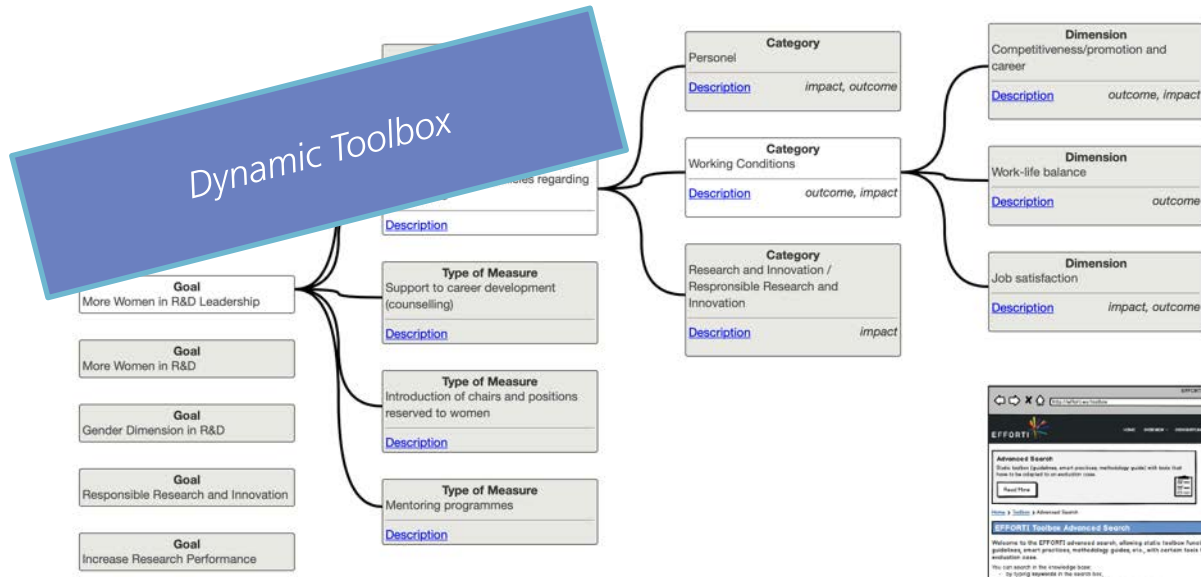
Dynamic Toolbox

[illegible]cies regarding

Description

Goal
More Women in R&D Leadership

Goal
More Women in R&D

Goal
Gender Dimension in R&D

Goal
Responsible Research and Innovation

Goal
Increase Research Performance

Type of Measure
Support to career development (counselling)
Description

Type of Measure
Introduction of chairs and positions reserved to women
Description

Type of Measure
Mentoring programmes
Description

Category
Personel
Description impact, outcome

Category
Working Conditions
Description outcome, impact

Category
Research and Innovation / Responsible Research and Innovation
Description impact

Dimension
Competitiveness/promotion and career
Description outcome, impact

Dimension
Work-life balance
Description outcome

Dimension
Job satisfaction
Description impact, outcome

EFFORTI
Advanced Search
Read More
EFFORTI Toolbox Advanced Search
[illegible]